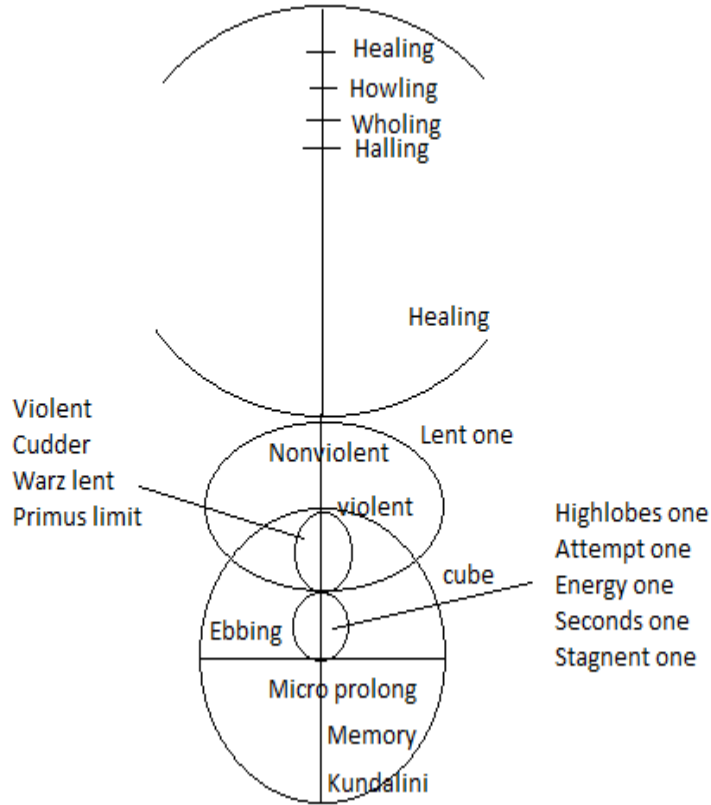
Healing
Howling
Wholing
Halling

Healing

Violent
Cudder
Warz lent
Primus limit

Lent one
Nonviolent
violent

Highlobes one
Attempt one
Energy one
Seconds one
Stagnent one

cube
Ebbing
Micro prolong
Memory
Kundalini